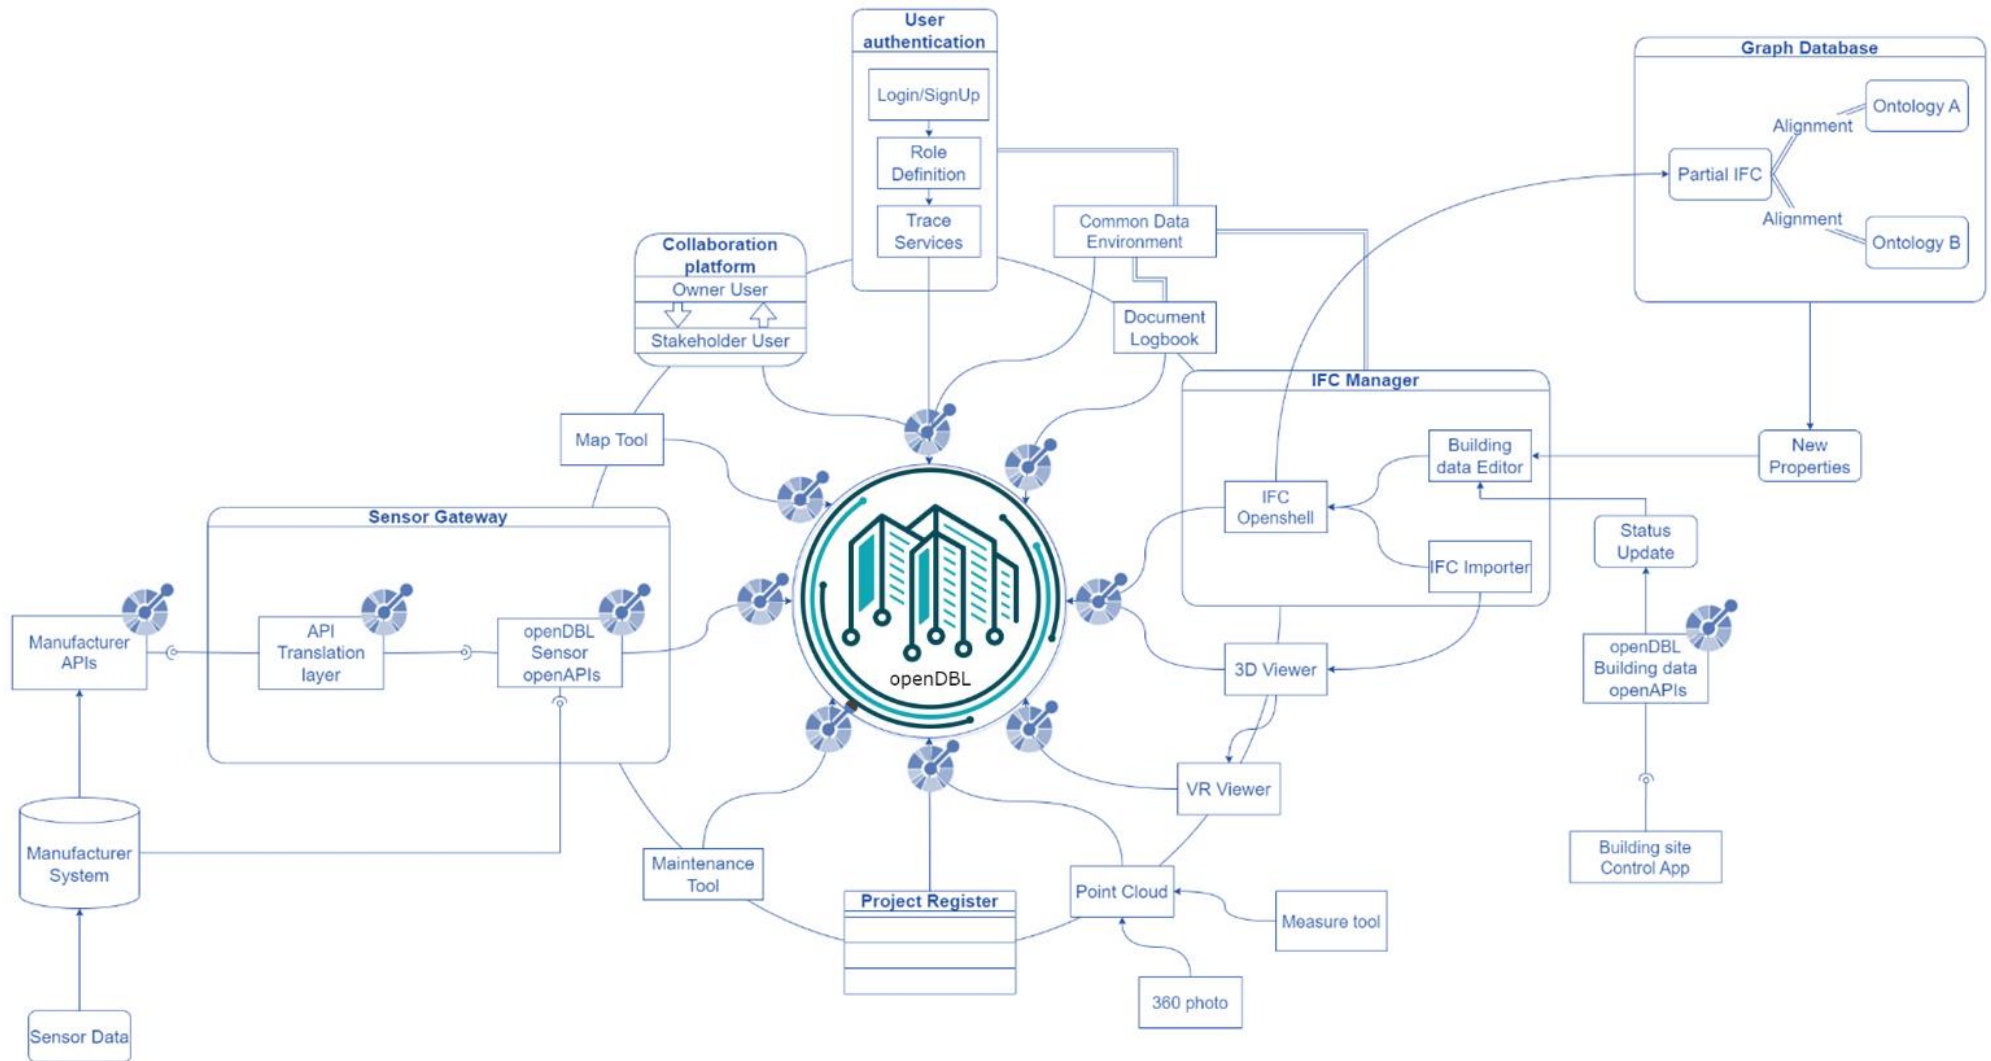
User authentication

Login/SignUp

Role Definition

Trace Services

Common Data Environment

Document Logbook

Graph Database

Ontology A

Alignment

Partial IFC

Alignment

Ontology B

Collaboration platform

Owner User

Stakeholder User

Map Tool

IFC Manager

Building data Editor

IFC Openshell

IFC Importer

New Properties

Status Update

Sensor Gateway

Manufacturer APIs

API Translation layer

openDBL Sensor openAPIs

openDBL

3D Viewer

openDBL Building data openAPIs

VR Viewer

Manufacturer System

Maintenance Tool

Project Register

Point Cloud

Measure tool

Building site Control App

360 photo

Sensor Data